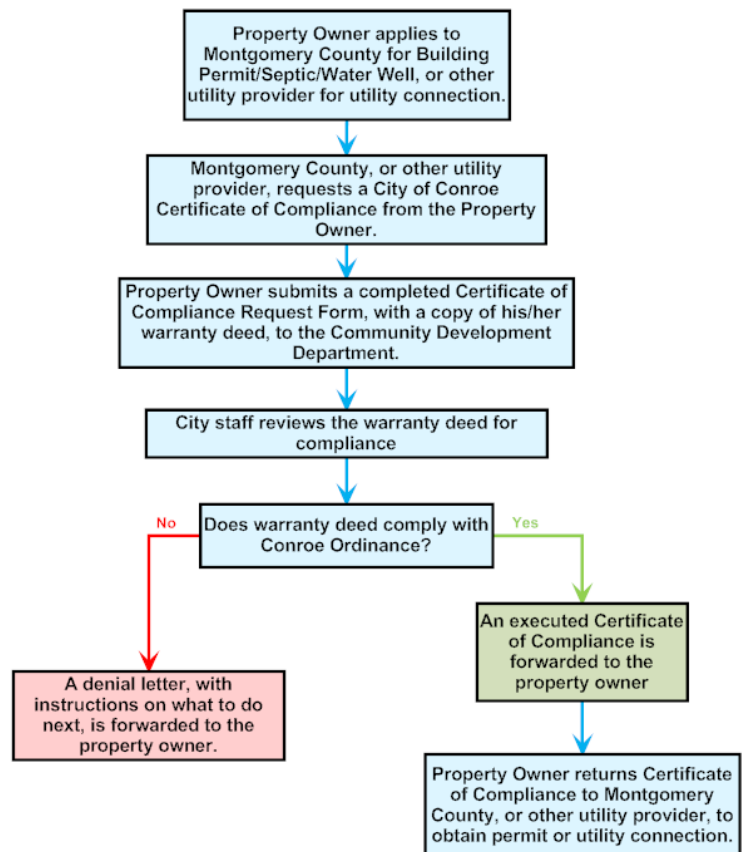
Property Owner applies to Montgomery County for Building Permit/Septic/Water Well, or other utility provider for utility connection.

Montgomery County, or other utility provider, requests a City of Conroe Certificate of Compliance from the Property Owner.

Property Owner submits a completed Certificate of Compliance Request Form, with a copy of his/her warranty deed, to the Community Development Department.

City staff reviews the warranty deed for compliance

Does warranty deed comply with Conroe Ordinance?

No

Yes

A denial letter, with instructions on what to do next, is forwarded to the property owner.

An executed Certificate of Compliance is forwarded to the property owner

Property Owner returns Certificate of Compliance to Montgomery County, or other utility provider, to obtain permit or utility connection.